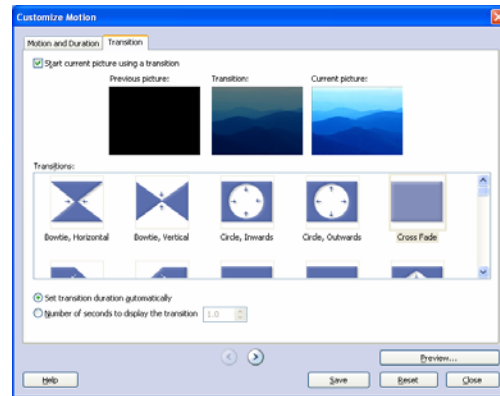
Customize Motion

Motion and Duration | Transition

Start current picture using a transition

Previous picture:

Transition:

Current picture:

Transitions:

Bowtie, Horizontal

Bowtie, Vertical

Circle, Inwards

Circle, Outwards

Cross Fade

Set transition duration automatically

Number of seconds to display the transition 1.0

Preview...

Help

Save

Reset

Close